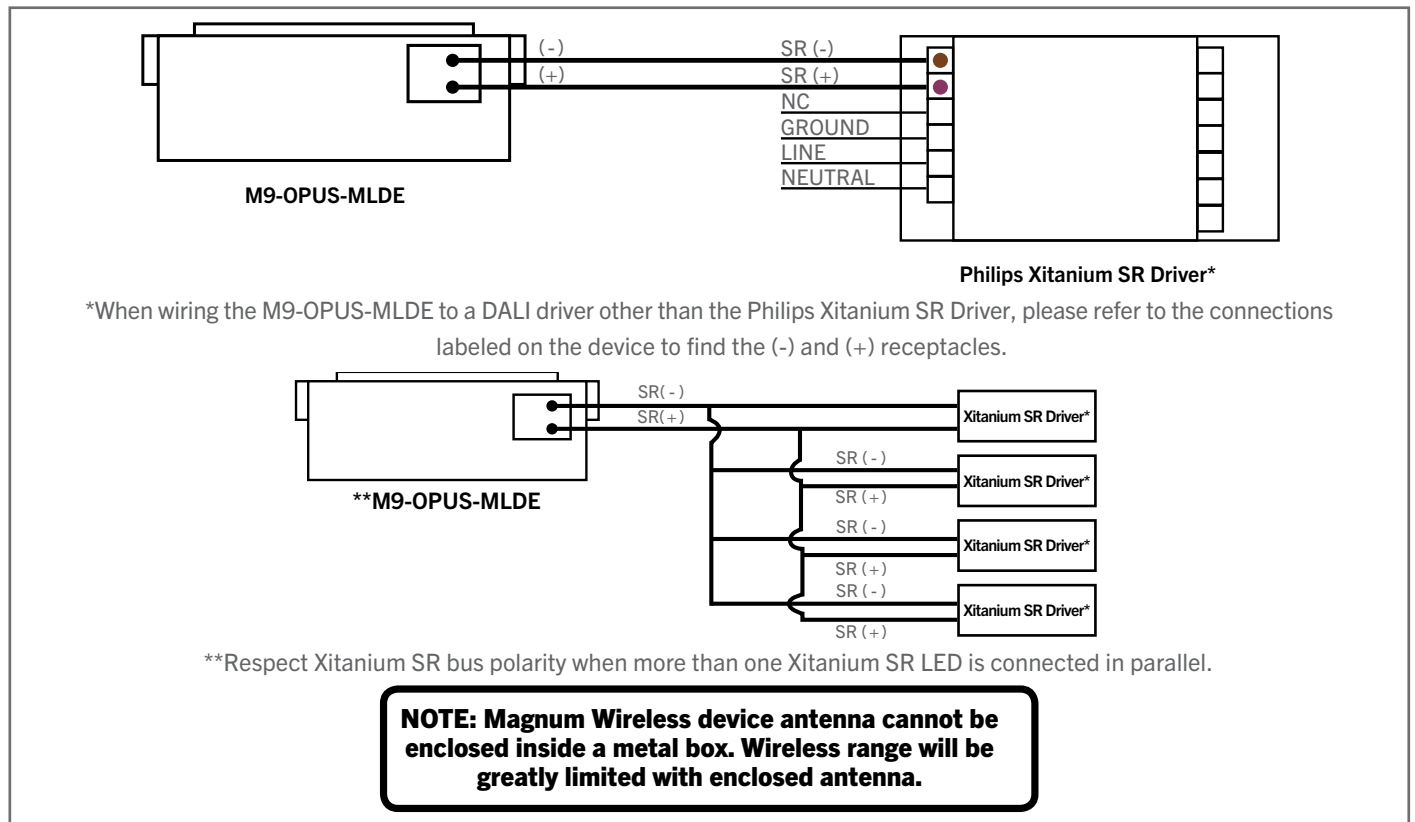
(-)
(+)
SR (-)
SR (+)
NC
GROUND
LINE
NEUTRAL

M9-OPUS-MLDE

Philips Xitanium SR Driver*

*When wiring the M9-OPUS-MLDE to a DALI driver other than the Philips Xitanium SR Driver, please refer to the connections labeled on the device to find the (-) and (+) receptacles.

SR(-)
SR(+)
Xitanium SR Driver*
SR (-)
Xitanium SR Driver*
SR (+)
SR (-)
Xitanium SR Driver*
SR (+)
SR (-)
Xitanium SR Driver*
SR (+)

**M9-OPUS-MLDE

**Respect Xitanium SR bus polarity when more than one Xitanium SR LED is connected in parallel.

NOTE: Magnum Wireless device antenna cannot be enclosed inside a metal box. Wireless range will be greatly limited with enclosed antenna.